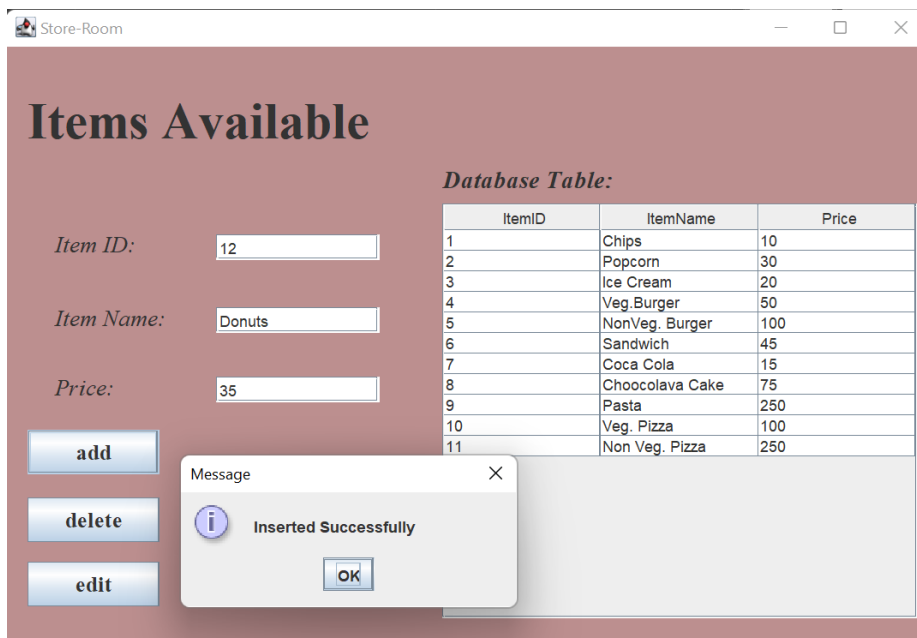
Store-Room

Items Available

Database Table:

Item ID: 12

Item Name: Donuts

Price: 35

| ItemID | ItemName | Price |
|---|---|---|
| 1 | Chips | 10 |
| 2 | Popcorn | 30 |
| 3 | Ice Cream | 20 |
| 4 | Veg.Burger | 50 |
| 5 | NonVeg. Burger | 100 |
| 6 | Sandwich | 45 |
| 7 | Coca Cola | 15 |
| 8 | Choocolava Cake | 75 |
| 9 | Pasta | 250 |
| 10 | Veg. Pizza | 100 |
| 11 | Non Veg. Pizza | 250 |

add

delete

edit

Message

Inserted Successfully

OK